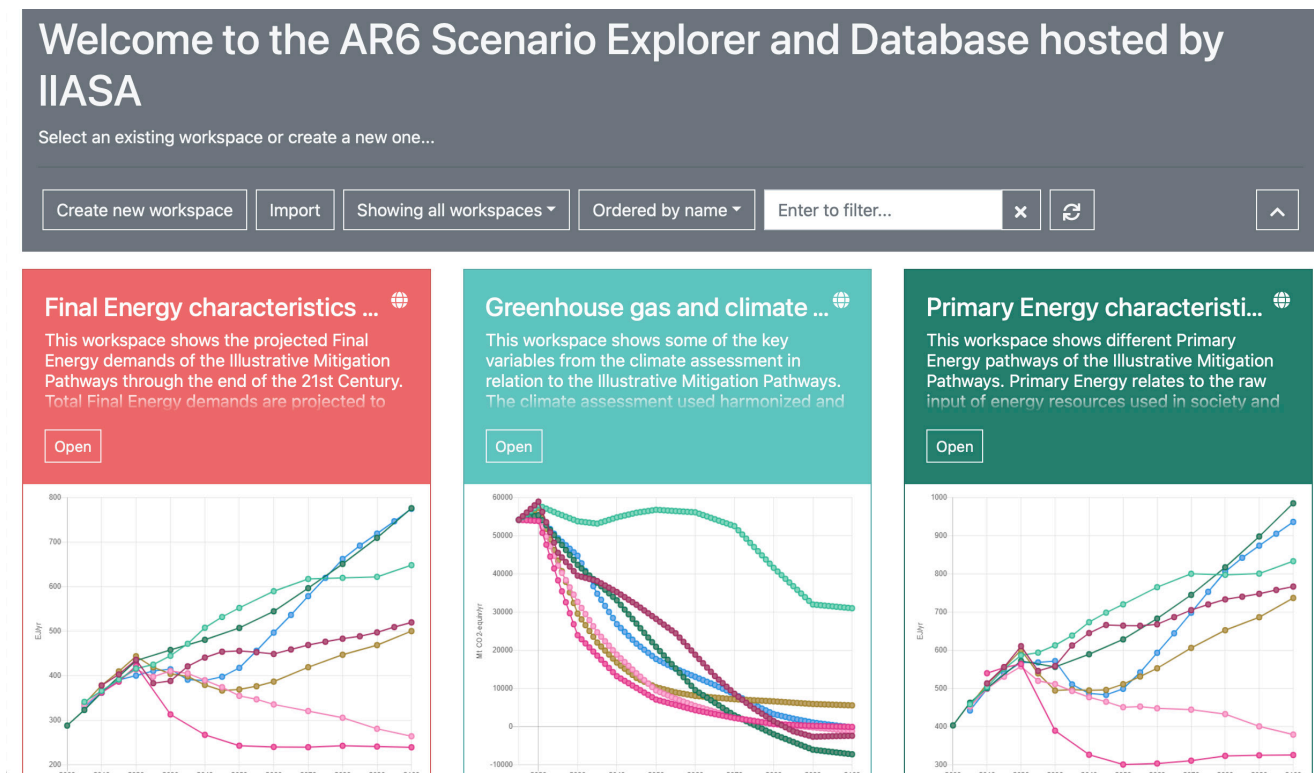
Welcome to the AR6 Scenario Explorer and Database hosted by IIASA

Select an existing workspace or create a new one...

Create new workspace | Import | Showing all workspaces | Ordered by name | Enter to filter...

Final Energy characteristics ...

This workspace shows the projected Final Energy demands of the Illustrative Mitigation Pathways through the end of the 21st Century. Total Final Energy demands are projected to

Open

800
700
600
500
400
300
200
EJ/yr

Greenhouse gas and climate ...

This workspace shows some of the key variables from the climate assessment in relation to the Illustrative Mitigation Pathways. The climate assessment used harmonized and

Open

60000
50000
40000
30000
20000
10000
0
-10000
Mt CO2-equiv/yr

Primary Energy characteristi...

This workspace shows different Primary Energy pathways of the Illustrative Mitigation Pathways. Primary Energy relates to the raw input of energy resources used in society and

Open

1000
900
800
700
600
500
400
300
EJ/yr